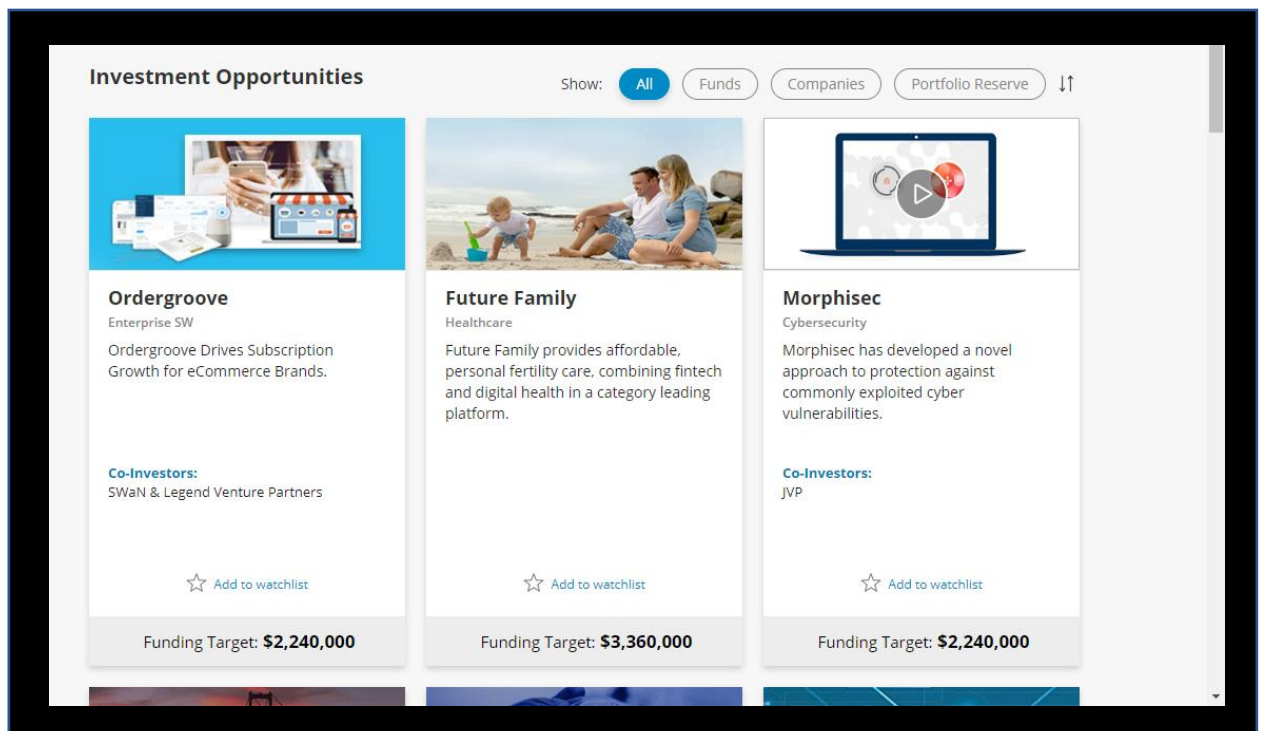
Investment Opportunities

Show: All Funds Companies Portfolio Reserve

Ordergroove
Enterprise SW
Ordergroove Drives Subscription Growth for eCommerce Brands.

Co-Investors:
SWaN & Legend Venture Partners

Add to watchlist

Funding Target: $2,240,000

Future Family
Healthcare
Future Family provides affordable, personal fertility care, combining fintech and digital health in a category leading platform.

Add to watchlist

Funding Target: $3,360,000

Morphisec
Cybersecurity
Morphisec has developed a novel approach to protection against commonly exploited cyber vulnerabilities.

Co-Investors:
JVP

Add to watchlist

Funding Target: $2,240,000